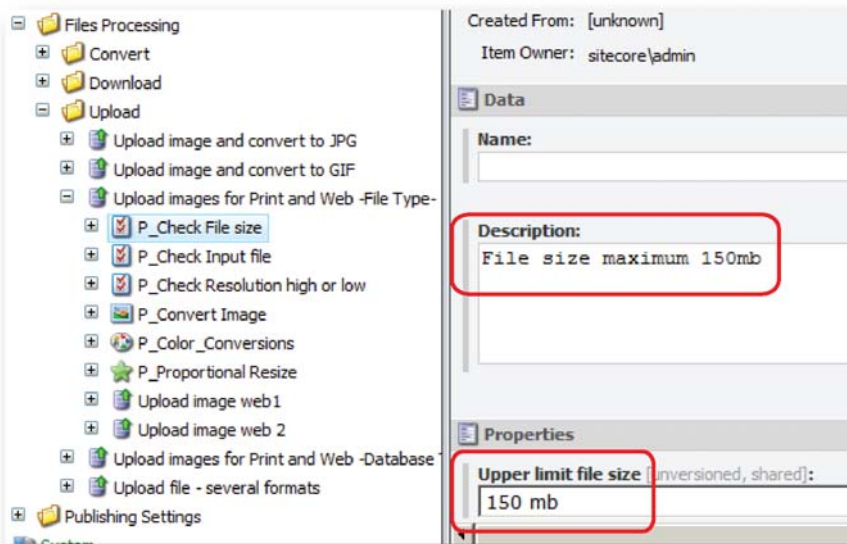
Files Processing
Convert
Download
Upload
Upload image and convert to JPG
Upload image and convert to GIF
Upload images for Print and Web -File Type-
P_Check File size
P_Check Input file
P_Check Resolution high or low
P_Convert Image
P_Color_Conversions
P_Proportional Resize
Upload image web1
Upload image web 2
Upload images for Print and Web -Database T
Upload file - several formats
Publishing Settings
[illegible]

Created From: [unknown]
Item Owner: sitecore\admin

Data

Name:

Description:
File size maximum 150mb

Properties

Upper limit file size [unversioned, shared]:
150 mb